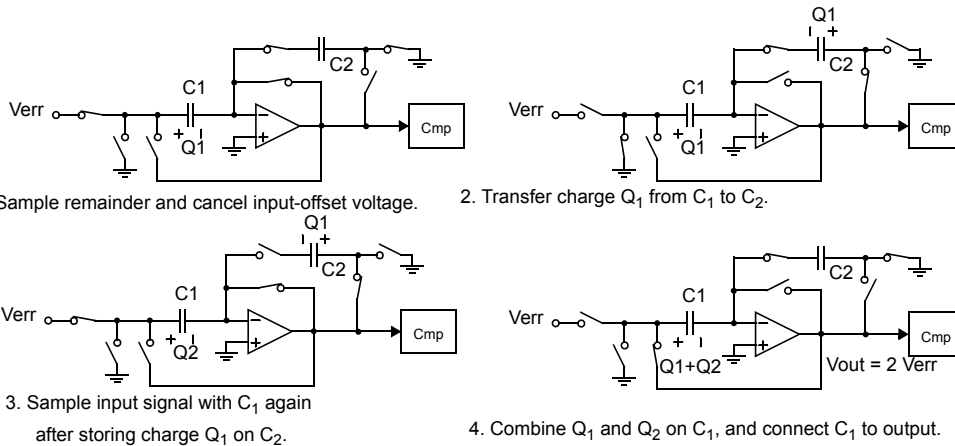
C2

C1

Verr

Q1

Cmp

Sample remainder and cancel input-offset voltage.

Q1

C2

C1

Verr

Q1

Cmp

2. Transfer charge $Q_1$ from $C_1$ to $C_2$.

Q1

C2

C1

Verr

Q2

Cmp

3. Sample input signal with $C_1$ again after storing charge $Q_1$ on $C_2$.

C2

C1

Verr

Q1+Q2

Cmp

Vout = 2 Verr

4. Combine $Q_1$ and $Q_2$ on $C_1$, and connect $C_1$ to output.